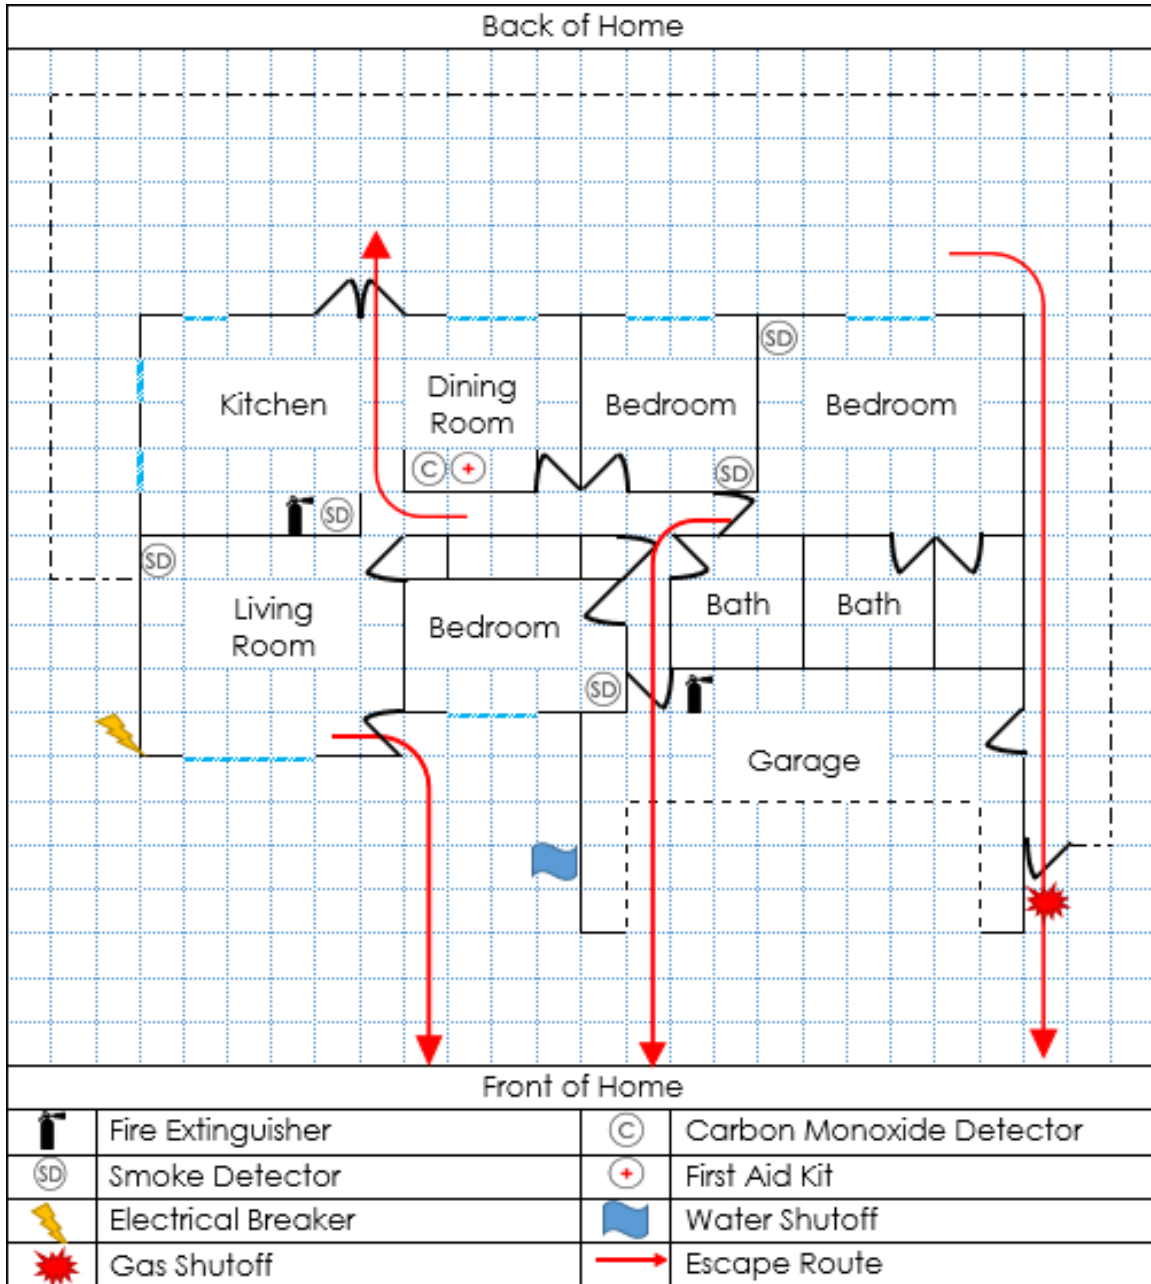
Back of Home

Kitchen

Dining Room

Bedroom

Bedroom

SD

SD

SD

C

+

SD

Living Room

Bedroom

Bath

Bath

SD

Garage

Front of Home

| | Fire Extinguisher | C | Carbon Monoxide Detector |
|---|---|---|---|
| SD | Smoke Detector | + | First Aid Kit |
| | Electrical Breaker | | Water Shutoff |
| | Gas Shutoff | | Escape Route |